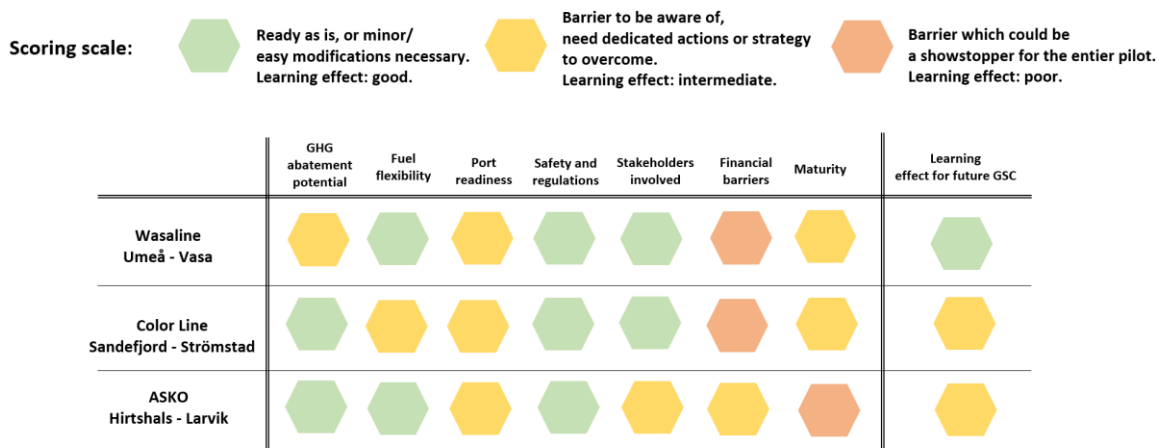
Scoring scale:

Ready as is, or minor/ easy modifications necessary. Learning effect: good.

Barrier to be aware of, need dedicated actions or strategy to overcome. Learning effect: intermediate.

Barrier which could be a showstopper for the entier pilot. Learning effect: poor.

| | GHG abatement potential | Fuel flexibility | Port readiness | Safety and regulations | Stakeholders involved | Financial barriers | Maturity | Learning effect for future GSC |
|---|---|---|---|---|---|---|---|---|
| Wasaline Umeå - Vasa | | | | | | | | |
| Color Line Sandefjord - Strömstad | | | | | | | | |
| ASKO Hirtshals - Larvik | | | | | | | | |